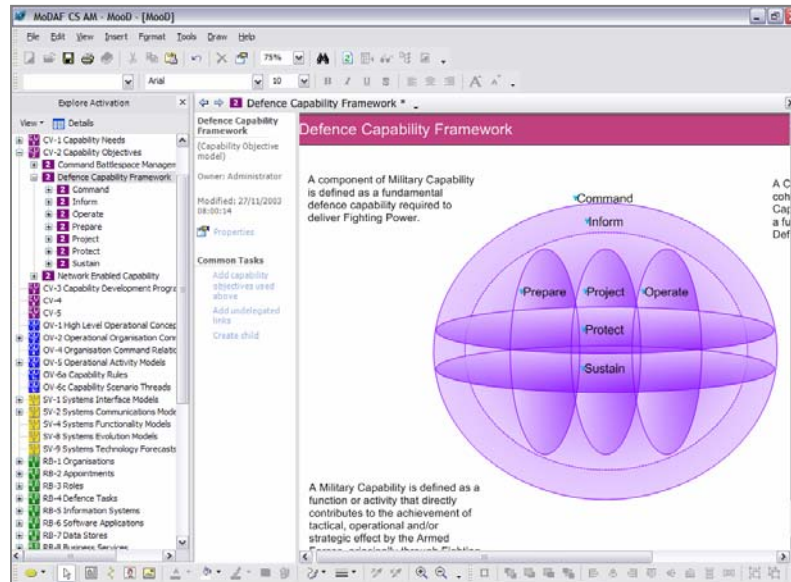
MoDAF CS AM - MooD - [MooD]

File Edit View Insert Format Tools Draw Help

75%

Arial 10

Explore Activation

View Details

CV-1 Capability Needs
CV-2 Capability Objectives
2 Command Battlespace Managem
2 Defence Capability Framework
2 Command
2 Inform
2 Operate
2 Prepare
2 Project
2 Protect
2 Sustain
2 Network Enabled Capability
CV-3 Capability Development Progra
CV-4
CV-5
OV-1 High Level Operational Concep
OV-2 Operational Organisation Conn
OV-4 Organisation Command Relatic
OV-5 Operational Activity Models
OV-6a Capability Rules
OV-6c Capability Scenario Threads
SV-1 Systems Interface Models
SV-2 Systems Communications Mode
SV-4 Systems Functionality Models
SV-8 Systems Evolution Models
SV-9 Systems Technology Forecasts
RB-1 Organisations
RB-2 Appointments
RB-3 Roles
RB-4 Defence Tasks
RB-5 Information Systems
RB-6 Software Applications
RB-7 Data Stores
RB-8 Business Services

2 Defence Capability Framework *

Defence Capability Framework
(Capability Objective model)

Owner: Administrator

Modified: 27/11/2003 08:00:14

Properties

Common Tasks

Add capability objectives used above

Add undelegated links

Create child

Defence Capability Framework

A component of Military Capability is defined as a fundamental defence capability required to deliver Fighting Power.

A C coh Cap a fu Def

Command
Inform
Prepare
Project
Operate
Protect
Sustain

A Military Capability is defined as a function or activity that directly contributes to the achievement of tactical, operational and/or strategic effect by the Armed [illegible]